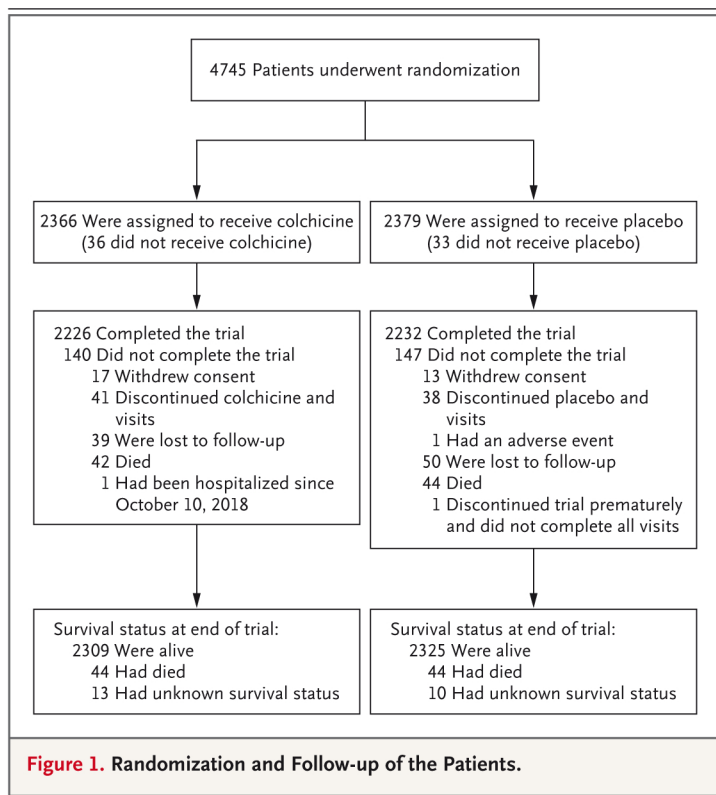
4745 Patients underwent randomization

2366 Were assigned to receive colchicine (36 did not receive colchicine)

2379 Were assigned to receive placebo (33 did not receive placebo)

2226 Completed the trial
140 Did not complete the trial
17 Withdrew consent
41 Discontinued colchicine and visits
39 Were lost to follow-up
42 Died
1 Had been hospitalized since October 10, 2018

2232 Completed the trial
147 Did not complete the trial
13 Withdrew consent
38 Discontinued placebo and visits
1 Had an adverse event
50 Were lost to follow-up
44 Died
1 Discontinued trial prematurely and did not complete all visits

Survival status at end of trial:
2309 Were alive
44 Had died
13 Had unknown survival status

Survival status at end of trial:
2325 Were alive
44 Had died
10 Had unknown survival status

Figure 1. Randomization and Follow-up of the Patients.